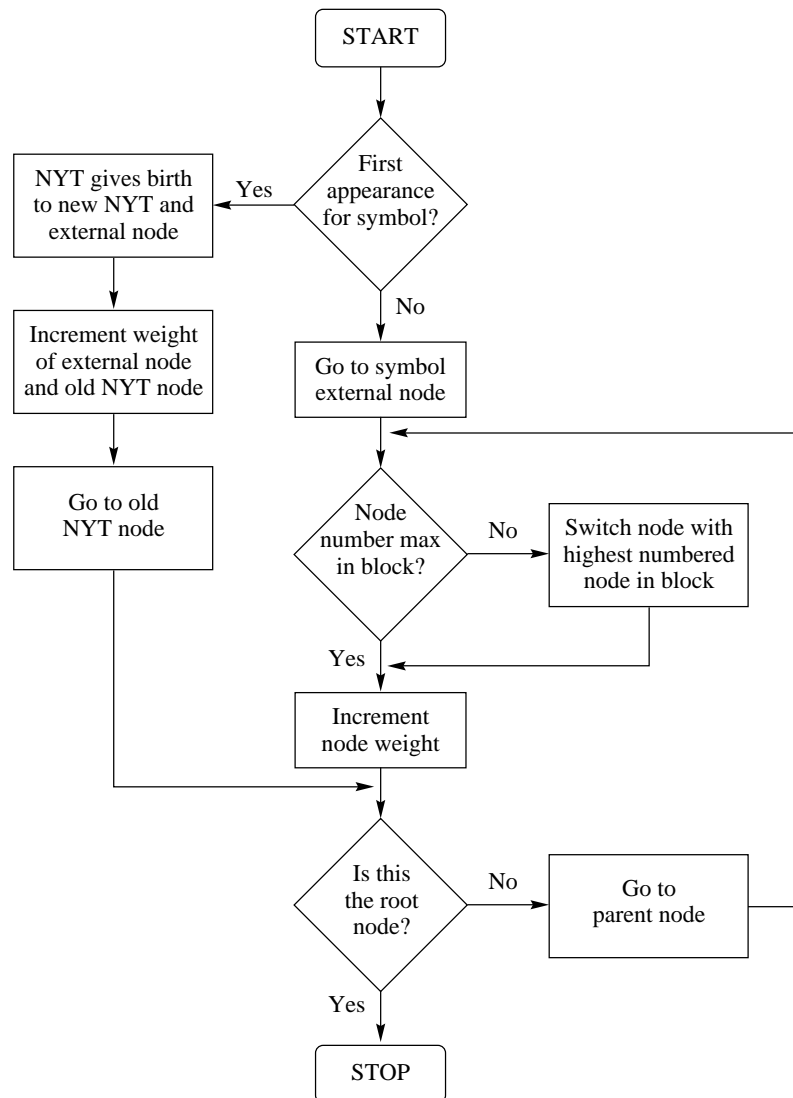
START

First appearance for symbol?

Yes

NYT gives birth to new NYT and external node

Increment weight of external node and old NYT node

Go to old NYT node

No

Go to symbol external node

Node number max in block?

No

Switch node with highest numbered node in block

Yes

Increment node weight

Is this the root node?

No

Go to parent node

Yes

STOP